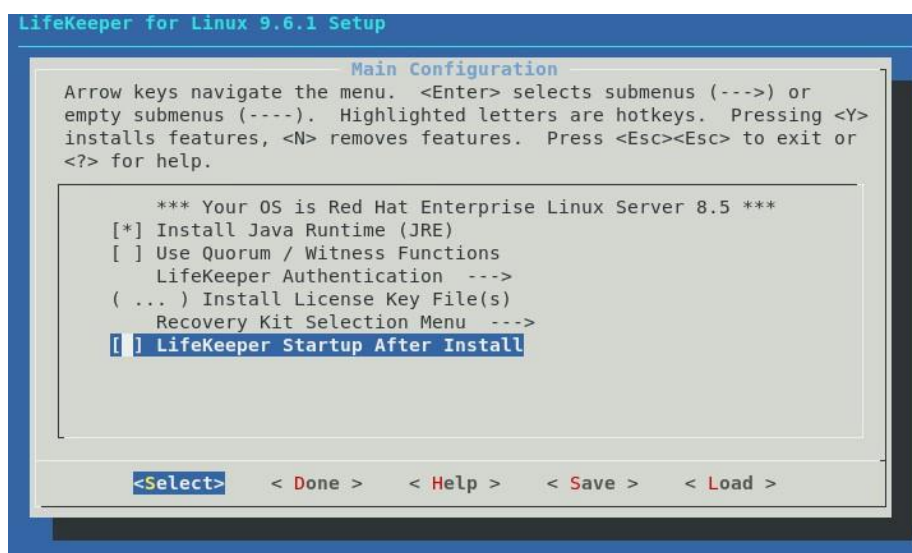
LifeKeeper for Linux 9.6.1 Setup

Main Configuration

Arrow keys navigate the menu. <Enter> selects submenus (--->) or empty submenus (----). Highlighted letters are hotkeys. Pressing <Y> installs features, <N> removes features. Press <Esc><Esc> to exit or <?> for help.

*** Your OS is Red Hat Enterprise Linux Server 8.5 ***
[*] Install Java Runtime (JRE)
[ ] Use Quorum / Witness Functions
LifeKeeper Authentication --->
( ... ) Install License Key File(s)
Recovery Kit Selection Menu --->
[ ] LifeKeeper Startup After Install

<Select> < Done > < Help > < Save > < Load >